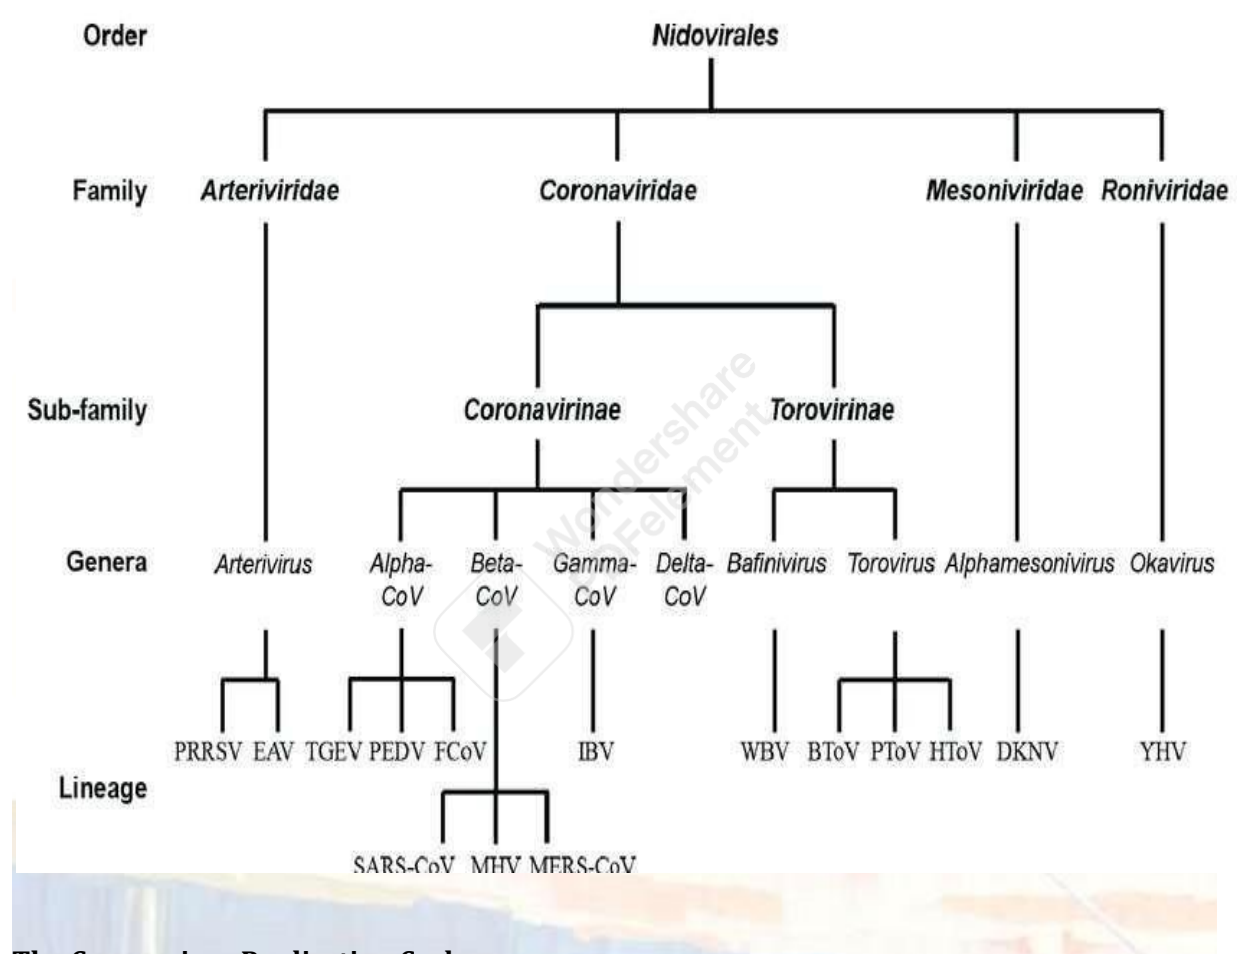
Order Nidovirales

Family Arteriviridae Coronaviridae Mesoniviridae Roniviridae

Sub-family Coronavirinae Torovirinae

Genera Arterivirus Alpha-CoV Beta-CoV Gamma-CoV Delta-CoV Bafinivirus Torovirus Alphamesonivirus Okavirus

PRRSV EAV TGEV PEDV FCoV IBV WBV BToV PToV HToV DKNV YHV

Lineage

SARS-CoV MHV MERS-CoV

Wondershare PDFelement

The Coronavirus Replication Cycle